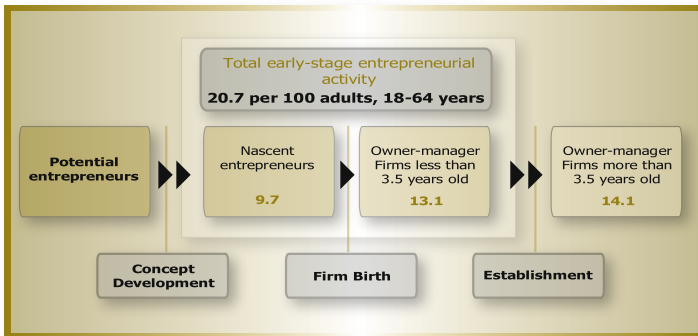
Total early-stage entrepreneurial activity
20.7 per 100 adults, 18-64 years

Potential entrepreneurs

Nascent entrepreneurs
9.7

Owner-manager Firms less than 3.5 years old
13.1

Owner-manager Firms more than 3.5 years old
14.1

Concept Development

Firm Birth

Establishment